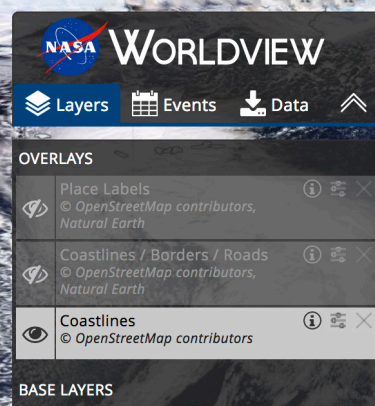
NASA WORLDVIEW

Layers Events Data

OVERLAYS

Place Labels
© OpenStreetMap contributors, Natural Earth

Coastlines / Borders / Roads
© OpenStreetMap contributors, Natural Earth

Coastlines
© OpenStreetMap contributors

BASE LAYERS